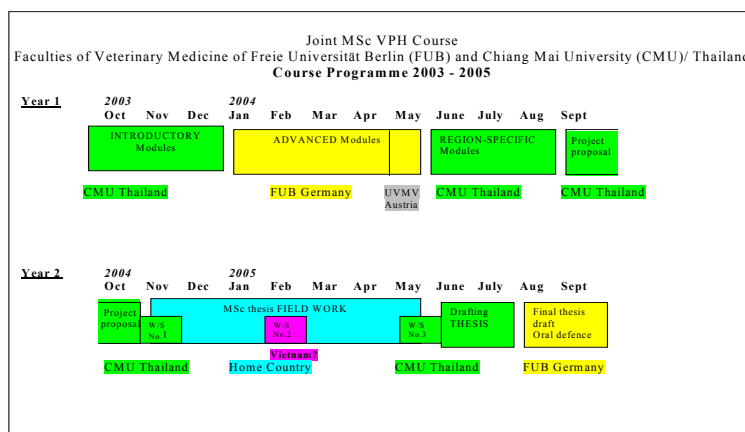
Joint MSc VPH Course
Faculties of Veterinary Medicine of Freie Universität Berlin (FUB) and Chiang Mai University (CMU)/ Thailan
**Course Programme 2003 - 2005**

Year 1

2003
Oct Nov Dec
2004
Jan Feb Mar Apr May June July Aug Sept

INTRODUCTORY Modules
ADVANCED Modules
REGION-SPECIFIC Modules
Project proposal

CMU Thailand
FUB Germany
UVMV Austria
CMU Thailand
CMU Thailand

Year 2

2004
Oct Nov Dec
2005
Jan Feb Mar Apr May June July Aug Sept

Project proposal
W/S No.1
MSc thesis FIELD WORK
W/S No.2
W/S No.3
Drafting THESIS
Final thesis draft
Oral defence

Vietnam?

CMU Thailand
Home Country
CMU Thailand
FUB Germany